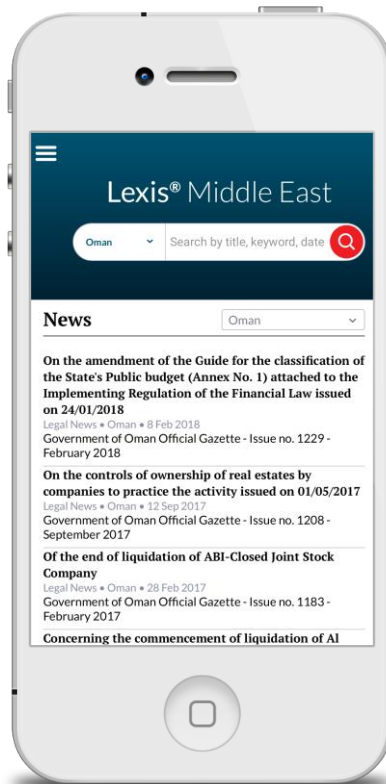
Lexis® Middle East

Oman

Search by title, keyword, date

News

Oman

On the amendment of the Guide for the classification of the State's Public budget (Annex No. 1) attached to the Implementing Regulation of the Financial Law issued on 24/01/2018

Legal News • Oman • 8 Feb 2018

Government of Oman Official Gazette - Issue no. 1229 - February 2018

On the controls of ownership of real estates by companies to practice the activity issued on 01/05/2017

Legal News • Oman • 12 Sep 2017

Government of Oman Official Gazette - Issue no. 1208 - September 2017

Of the end of liquidation of ABI-Closed Joint Stock Company

Legal News • Oman • 28 Feb 2017

Government of Oman Official Gazette - Issue no. 1183 - February 2017

Concerning the commencement of liquidation of Al